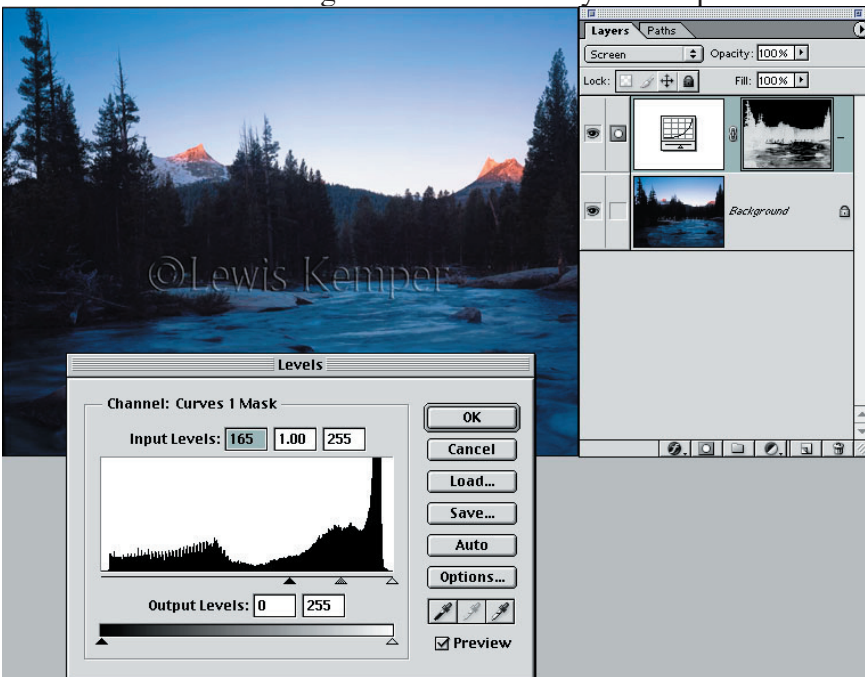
Layers
Paths
Screen
Opacity: 100%
Lock:
Fill: 100%
Background

©Lewis Kemper

Levels
Channel: Curves 1 Mask
Input Levels: 165 1.00 255
OK
Cancel
Load...
Save...
Auto
Options...
Output Levels: 0 255
Preview